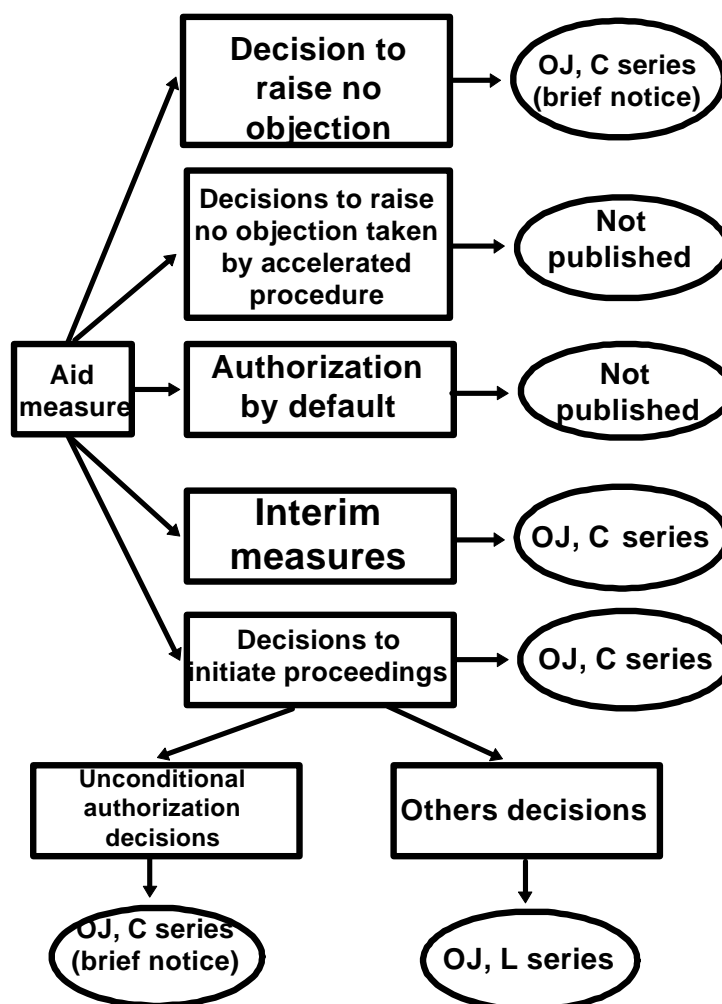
Aid measure

Decision to raise no objection

OJ, C series (brief notice)

Decisions to raise no objection taken by accelerated procedure

Not published

Authorization by default

Not published

Interim measures

OJ, C series

Decisions to initiate proceedings

OJ, C series

Unconditional authorization decisions

OJ, C series (brief notice)

Others decisions

OJ, L series